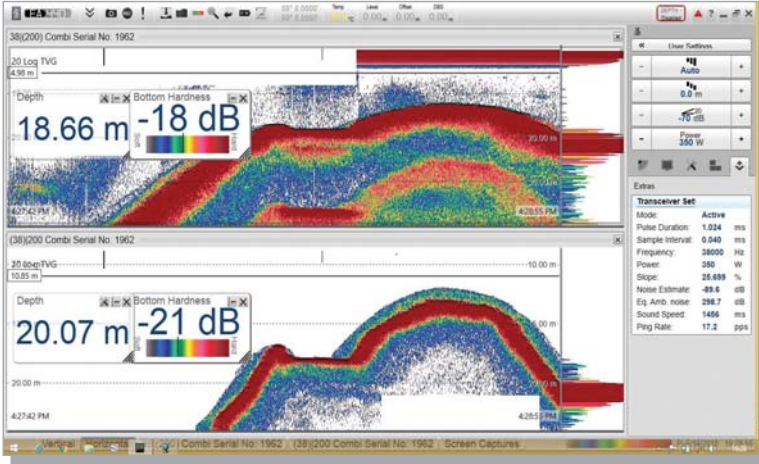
38|(200) Combi Serial No: 1962

20 Log TVG

4.98 m

Depth

18.66 m

Bottom Hardness

-18 dB

Soft

Hard

20.00 m

4:27:42 PM

4:28:55 PM

(38)|200 Combi Serial No: 1962

20 log TVG

10.85 m

10.00 m

Depth

20.07 m

Bottom Hardness

-21 dB

Soft

Hard

20.00 m

4:27:42 PM

4:28:55 PM

User Settings

Auto

0.0 m

-70 dB

Power
350 W

Extras

Transceiver Set:

| | | |
|---|---|---|
| Mode: | Active | |
| Pulse Duration: | 1.024 | ms |
| Sample Interval: | 0.040 | ms |
| Frequency: | 38000 | Hz |
| Power: | 350 | W |
| Slope: | 25.699 | % |
| Noise Estimate: | -89.6 | dB |
| Eq. Amb. noise: | 298.7 | dB |
| Sound Speed: | 1456 | m/s |
| Ping Rate: | 17.2 | pps |

Vertical

Horizontal

(200) Combi Serial No: 1962

(38)|200 Combi Serial No: 1962

Screen Captures